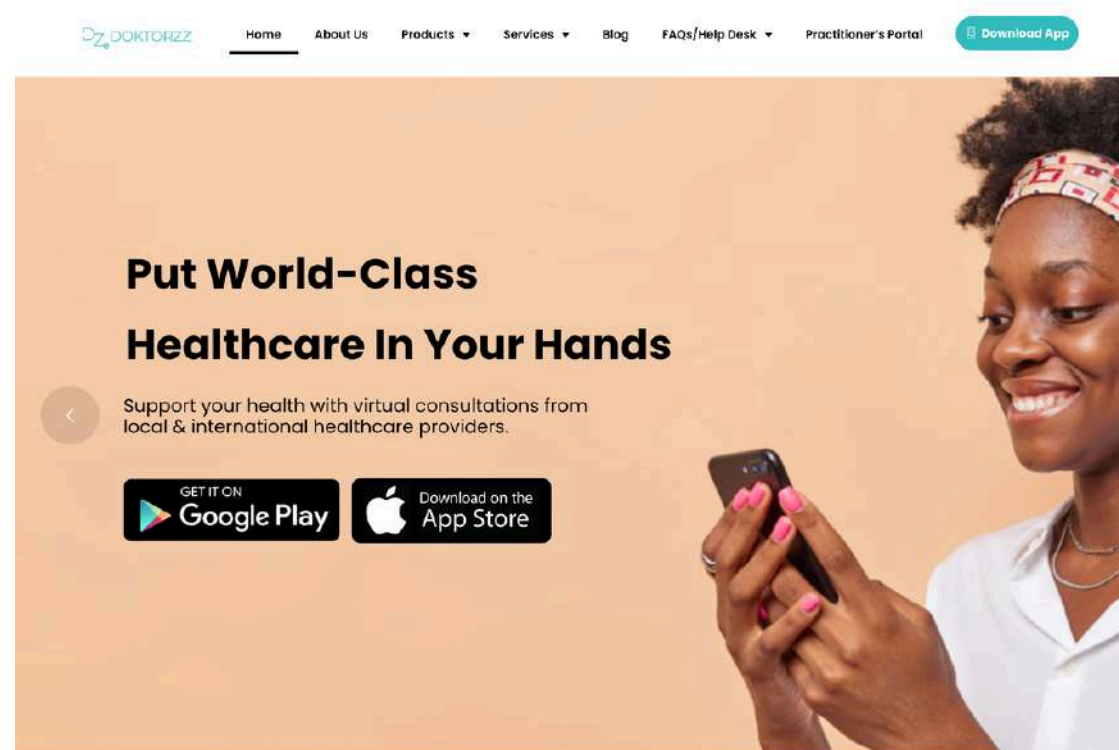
DZ DOKTORZZ

Home About Us Products ▾ Services ▾ Blog FAQs/Help Desk ▾ Practitioner's Portal Download App

Put World-Class Healthcare In Your Hands

Support your health with virtual consultations from local & international healthcare providers.

GET IT ON Google Play

Download on the App Store